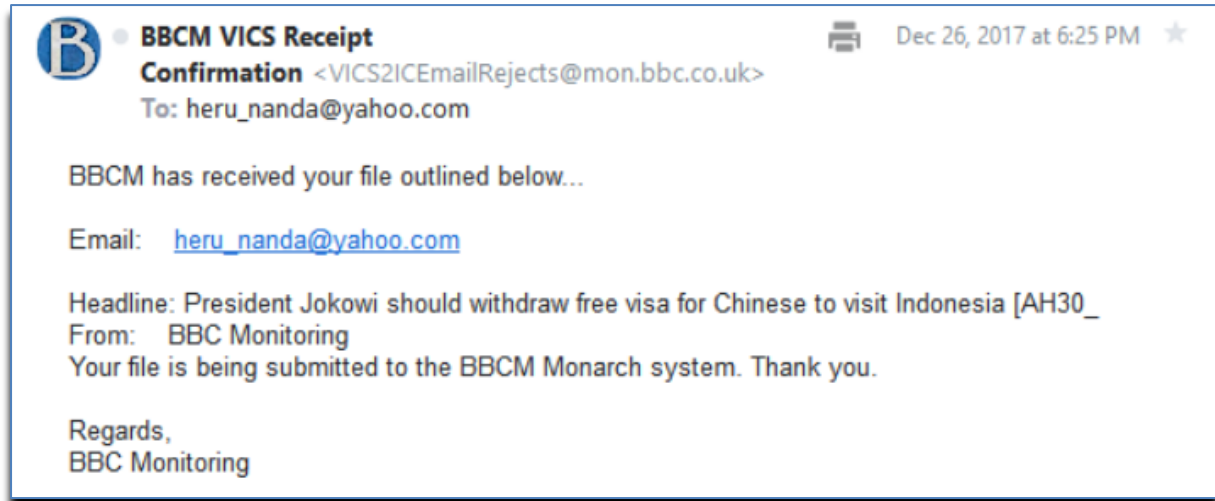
B

BBCM VICS Receipt Confirmation <VICS2ICEmailRejects@mon.bbc.co.uk>
To: heru_nanda@yahoo.com

Dec 26, 2017 at 6:25 PM

BBCM has received your file outlined below...

Email: heru_nanda@yahoo.com

Headline: President Jokowi should withdraw free visa for Chinese to visit Indonesia [AH30_
From: BBC Monitoring
Your file is being submitted to the BBCM Monarch system. Thank you.

Regards,
BBC Monitoring